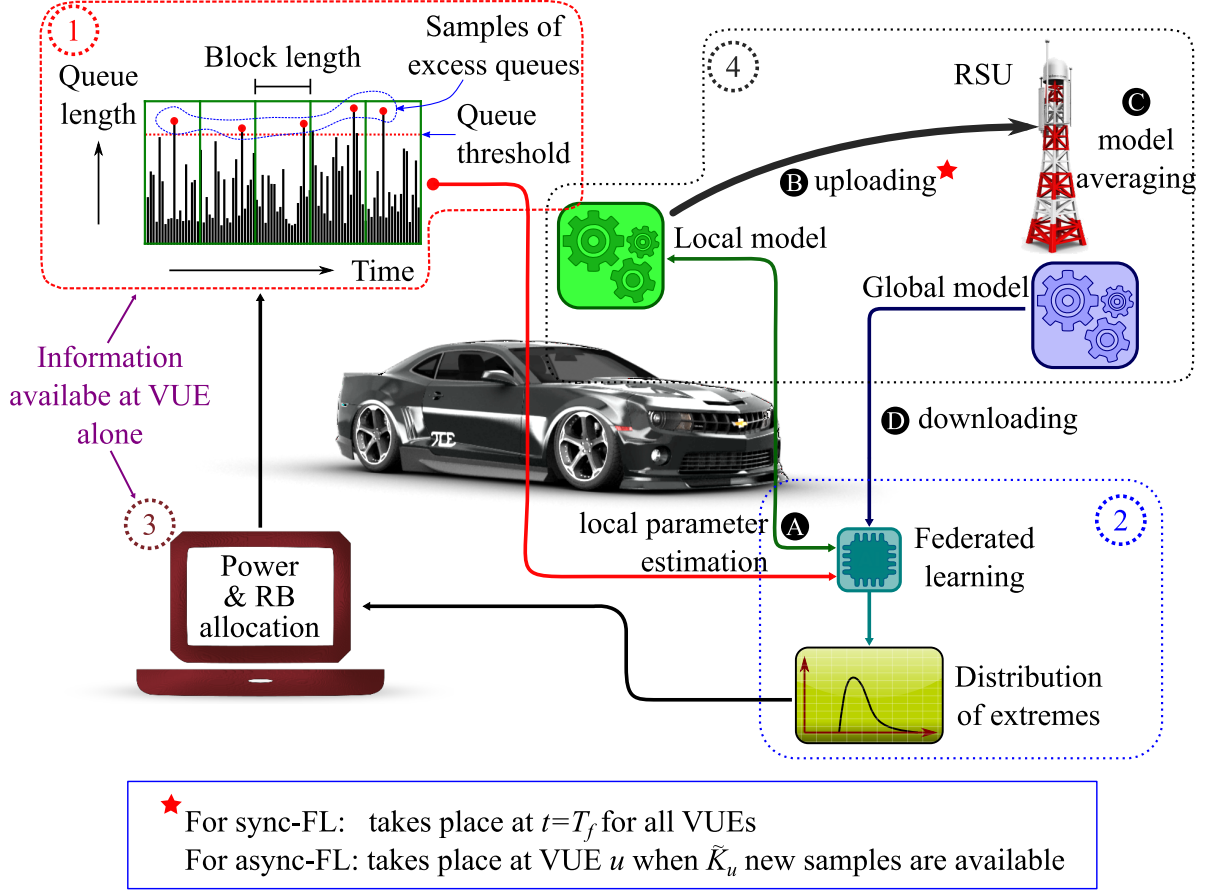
1

Block length

Samples of excess queues

Queue length

Queue threshold

Time

4

RSU

C model averaging

B uploading ★

Local model

Global model

Information availabe at VUE alone

D downloading

2

local parameter estimation

A

Federated learning

3

Power & RB allocation

Distribution of extremes

★ For sync-FL: takes place at $t=T_f$ for all VUEs
For async-FL: takes place at VUE $u$ when $\tilde{K}_u$ new samples are available